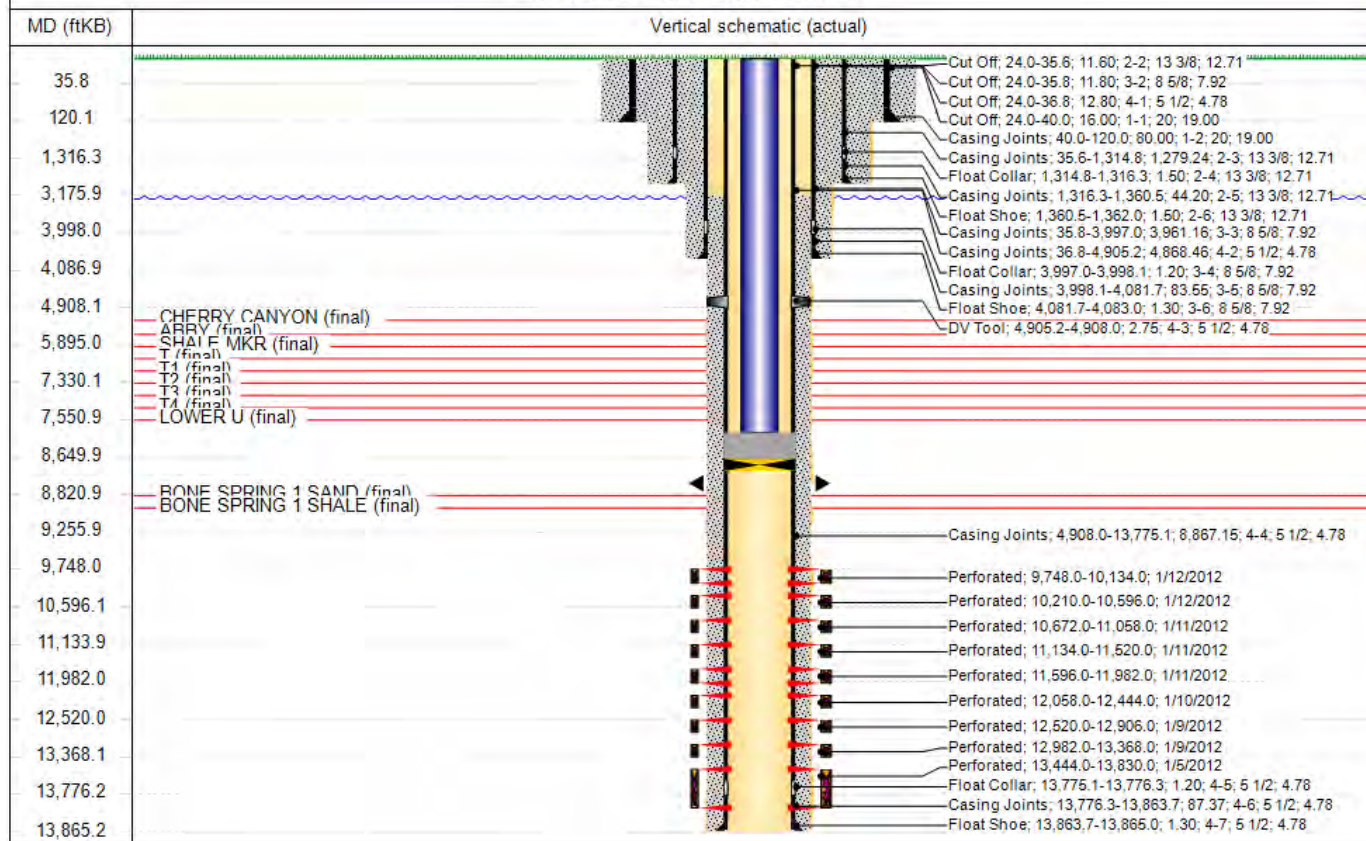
| MD (ftKB) | Vertical schematic (actual) |
|---|---|
| 35.8 | |
| 120.1 | |
| 1,316.3 | |
| 3,175.9 | |
| 3,998.0 | |
| 4,086.9 | |
| 4,908.1 | |
| 5,895.0 | |
| 7,330.1 | |
| 7,550.9 | |
| 8,649.9 | |
| 8,820.9 | |
| 9,255.9 | |
| 9,748.0 | |
| 10,596.1 | |
| 11,133.9 | |
| 11,982.0 | |
| 12,520.0 | |
| 13,368.1 | |
| 13,776.2 | |
| 13,865.2 | |

Cut Off; 24.0-35.6; 11.60; 2-2; 13 3/8; 12.71
Cut Off; 24.0-35.8; 11.80; 3-2; 8 5/8; 7.92
Cut Off; 24.0-36.8; 12.80; 4-1; 5 1/2; 4.78
Cut Off; 24.0-40.0; 16.00; 1-1; 20; 19.00
Casing Joints; 40.0-120.0; 80.00; 1-2; 20; 19.00
Casing Joints; 35.6-1,314.8; 1,279.24; 2-3; 13 3/8; 12.71
Float Collar; 1,314.8-1,316.3; 1.50; 2-4; 13 3/8; 12.71
Casing Joints; 1,316.3-1,360.5; 44.20; 2-5; 13 3/8; 12.71
Float Shoe; 1,360.5-1,362.0; 1.50; 2-6; 13 3/8; 12.71
Casing Joints; 35.8-3,997.0; 3,961.16; 3-3; 8 5/8; 7.92
Casing Joints; 36.8-4,905.2; 4,868.46; 4-2; 5 1/2; 4.78
Float Collar; 3,997.0-3,998.1; 1.20; 3-4; 8 5/8; 7.92
Casing Joints; 3,998.1-4,081.7; 83.55; 3-5; 8 5/8; 7.92
Float Shoe; 4,081.7-4,083.0; 1.30; 3-6; 8 5/8; 7.92
DV Tool; 4,905.2-4,908.0; 2.75; 4-3; 5 1/2; 4.78

CHERRY CANYON (final)
ABBY (final)
SHALE MKR (final)
T (final)
T1 (final)
T2 (final)
T3 (final)
T4 (final)
LOWER U (final)
BONE SPRING 1 SAND (final)
BONE SPRING 1 SHALE (final)

Casing Joints; 4,908.0-13,775.1; 8,867.15; 4-4; 5 1/2; 4.78
Perforated; 9,748.0-10,134.0; 1/12/2012
Perforated; 10,210.0-10,596.0; 1/12/2012
Perforated; 10,672.0-11,058.0; 1/11/2012
Perforated; 11,134.0-11,520.0; 1/11/2012
Perforated; 11,596.0-11,982.0; 1/11/2012
Perforated; 12,058.0-12,444.0; 1/10/2012
Perforated; 12,520.0-12,906.0; 1/9/2012
Perforated; 12,982.0-13,368.0; 1/9/2012
Perforated; 13,444.0-13,830.0; 1/5/2012
Float Collar; 13,775.1-13,776.3; 1.20; 4-5; 5 1/2; 4.78
Casing Joints; 13,776.3-13,863.7; 87.37; 4-6; 5 1/2; 4.78
Float Shoe; 13,863.7-13,865.0; 1.30; 4-7; 5 1/2; 4.78